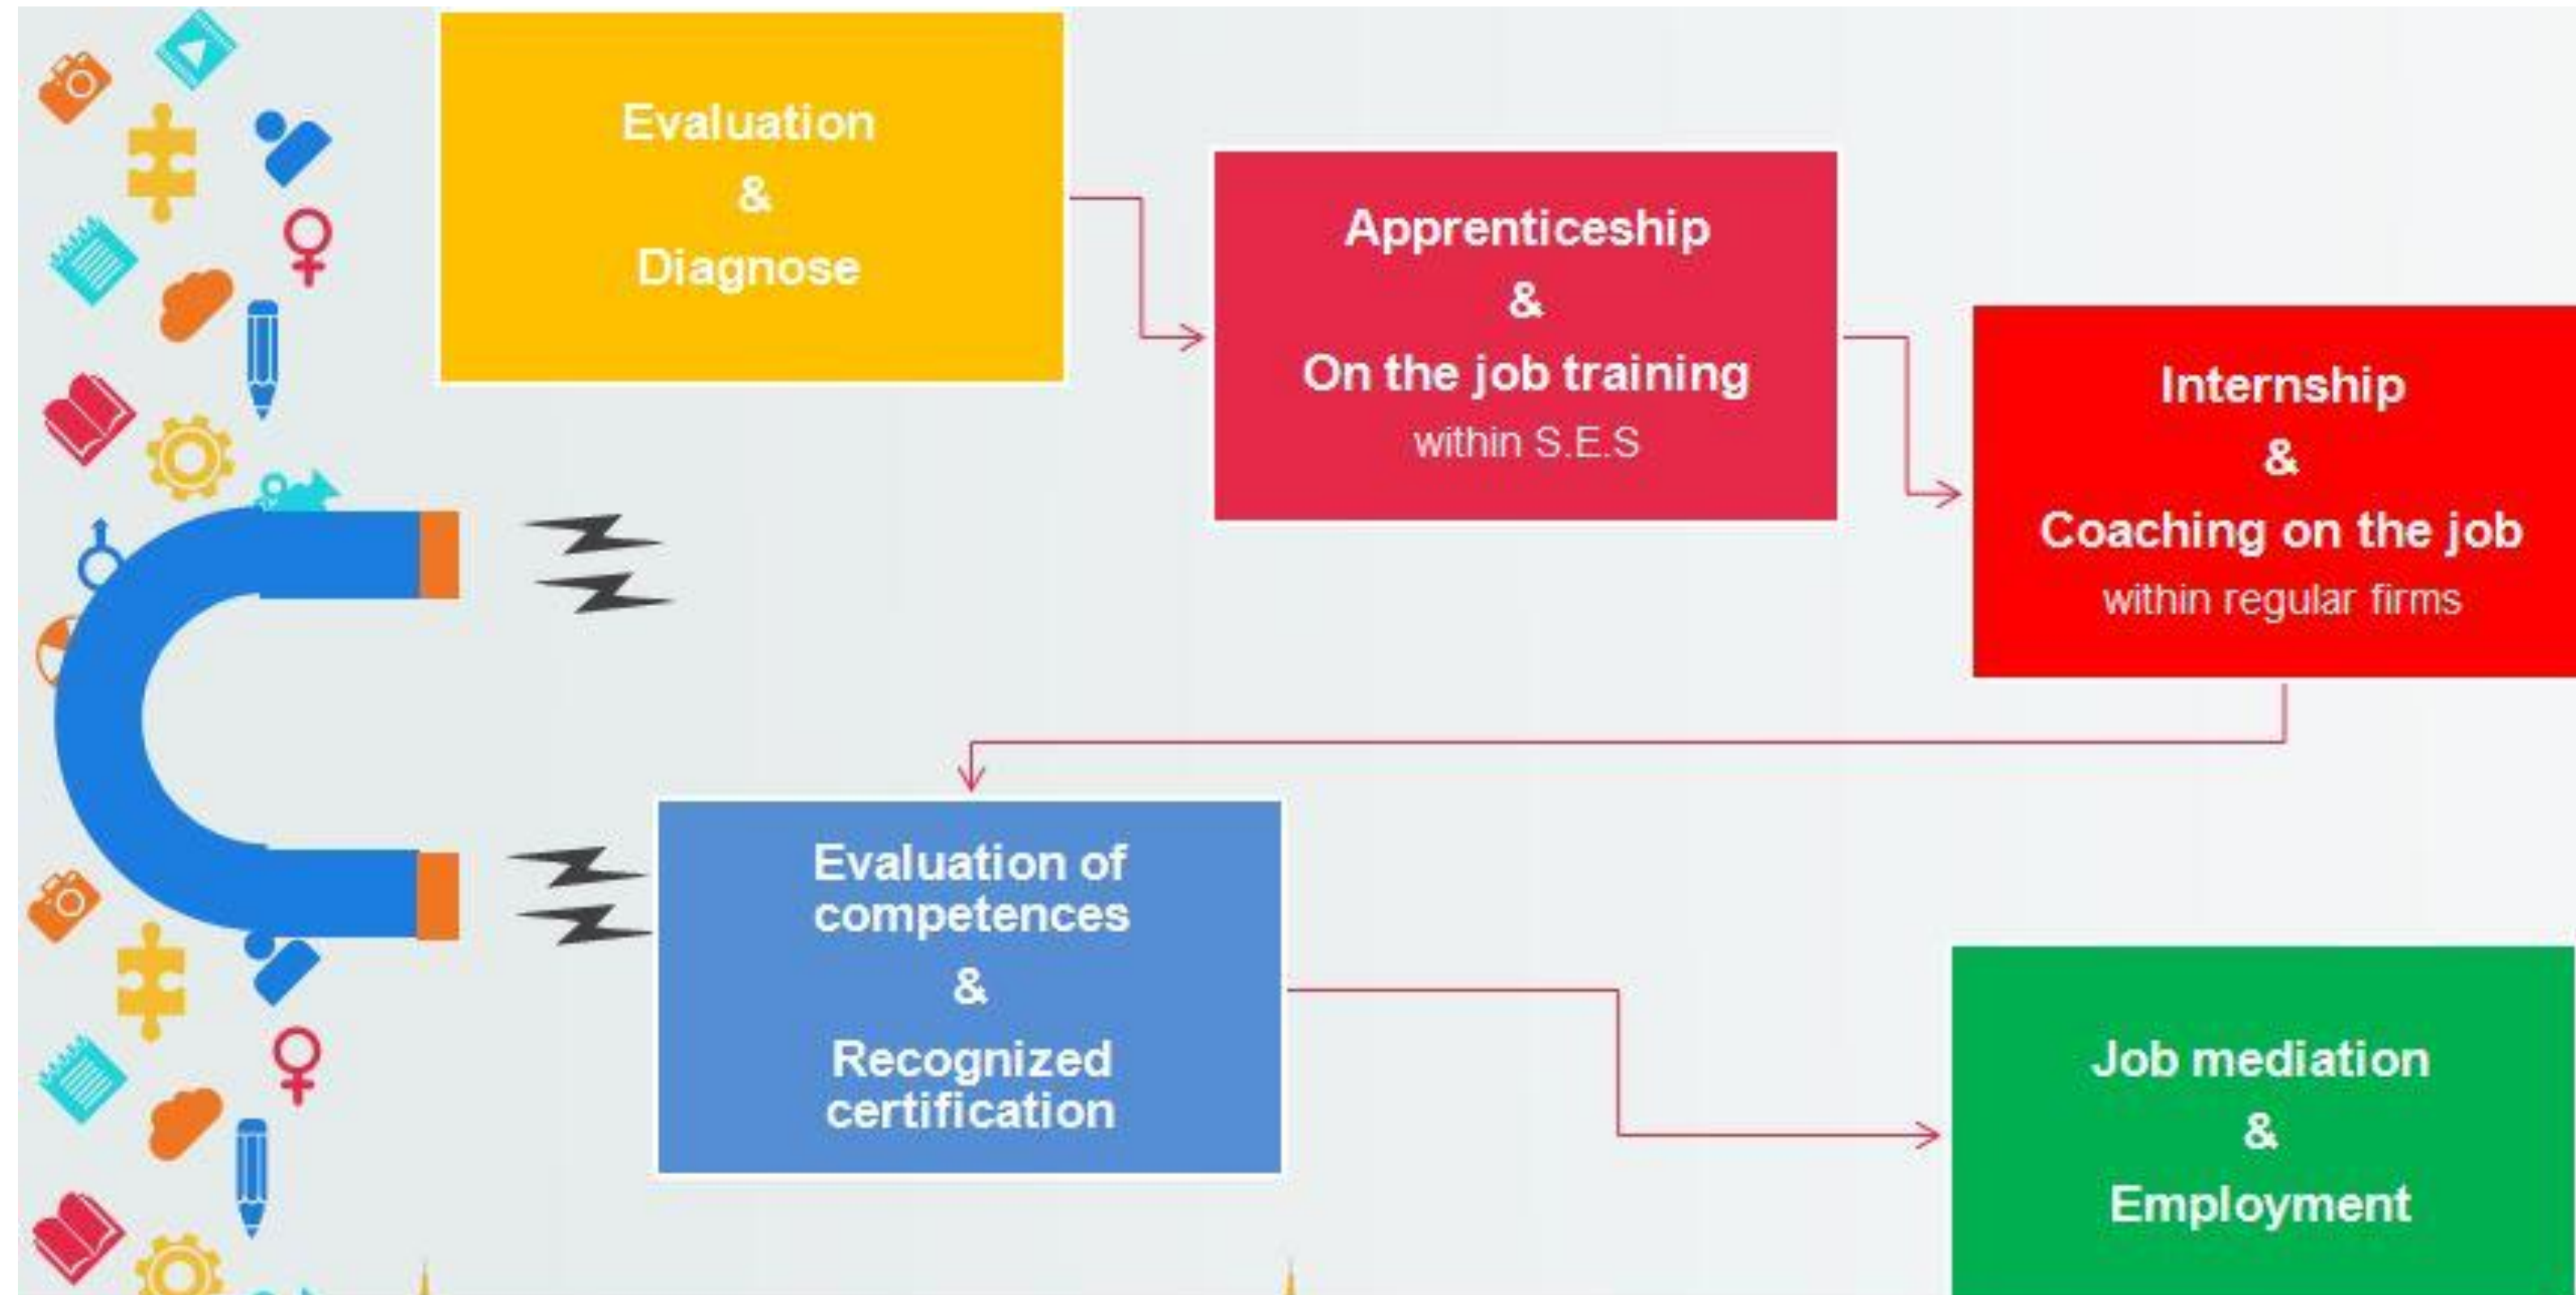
Evaluation
&
Diagnose

Apprenticeship
&
On the job training
within S.E.S

Internship
&
Coaching on the job
within regular firms

Evaluation of competences
&
Recognized certification

Job mediation
&
Employment